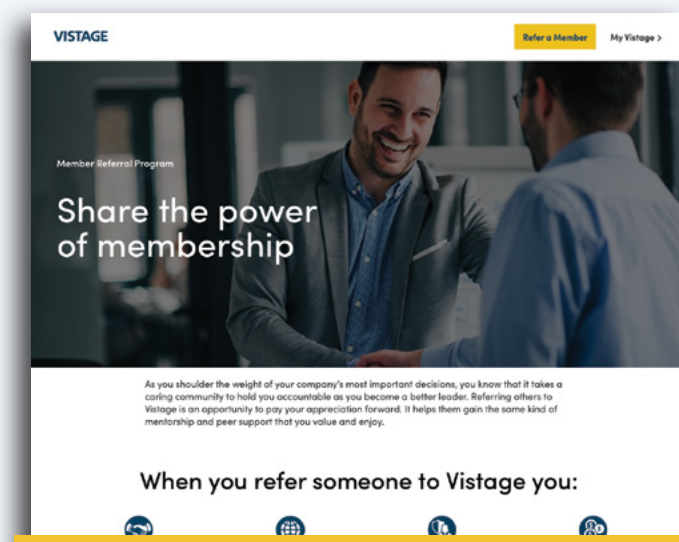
VISTAGE

Refer a Member

My Vistage >

Member Referral Program

Share the power of membership

As you shoulder the weight of your company's most important decisions, you know that it takes a caring community to hold you accountable as you become a better leader. Referring others to Vistage is an opportunity to pay your appreciation forward. It helps them gain the same kind of mentorship and peer support that you value and enjoy.

When you refer someone to Vistage you: